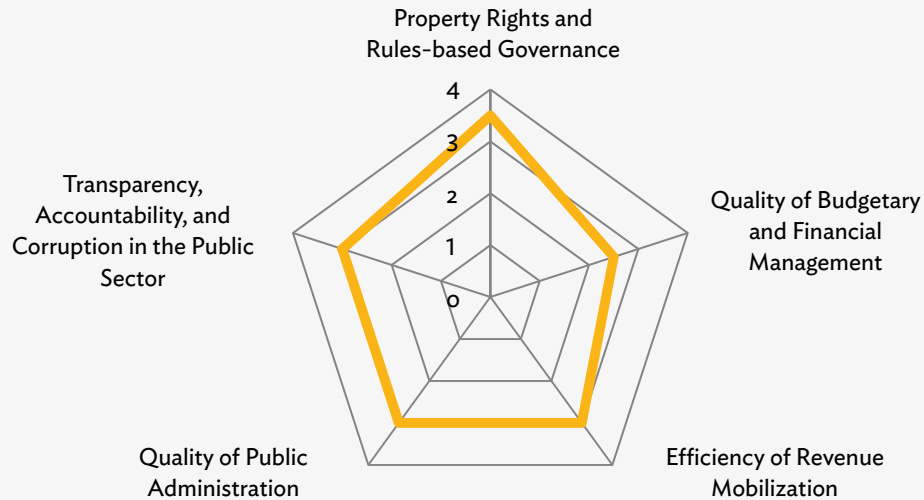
Property Rights and Rules-based Governance

4
3
2
1
0

Quality of Budgetary and Financial Management

Efficiency of Revenue Mobilization

Quality of Public Administration

Transparency, Accountability, and Corruption in the Public Sector